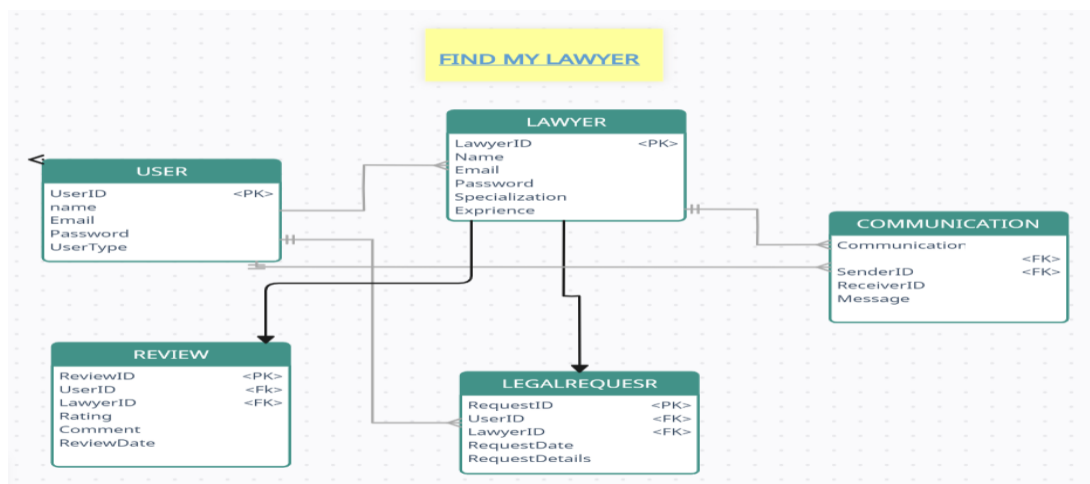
FIND MY LAWYER

LAWYER
LawyerID <PK>
Name
Email
Password
Specialization
Exprience

USER
UserID <PK>
name
Email
Password
UserType

COMMUNICATION
Communicatior
<FK>
SenderID <FK>
ReceiverID
Message

REVIEW
ReviewID <PK>
UserID <Fk>
LawyerID <FK>
Rating
Comment
ReviewDate

LEGALREQUESR
RequestID <PK>
UserID <FK>
LawyerID <FK>
RequestDate
RequestDetails